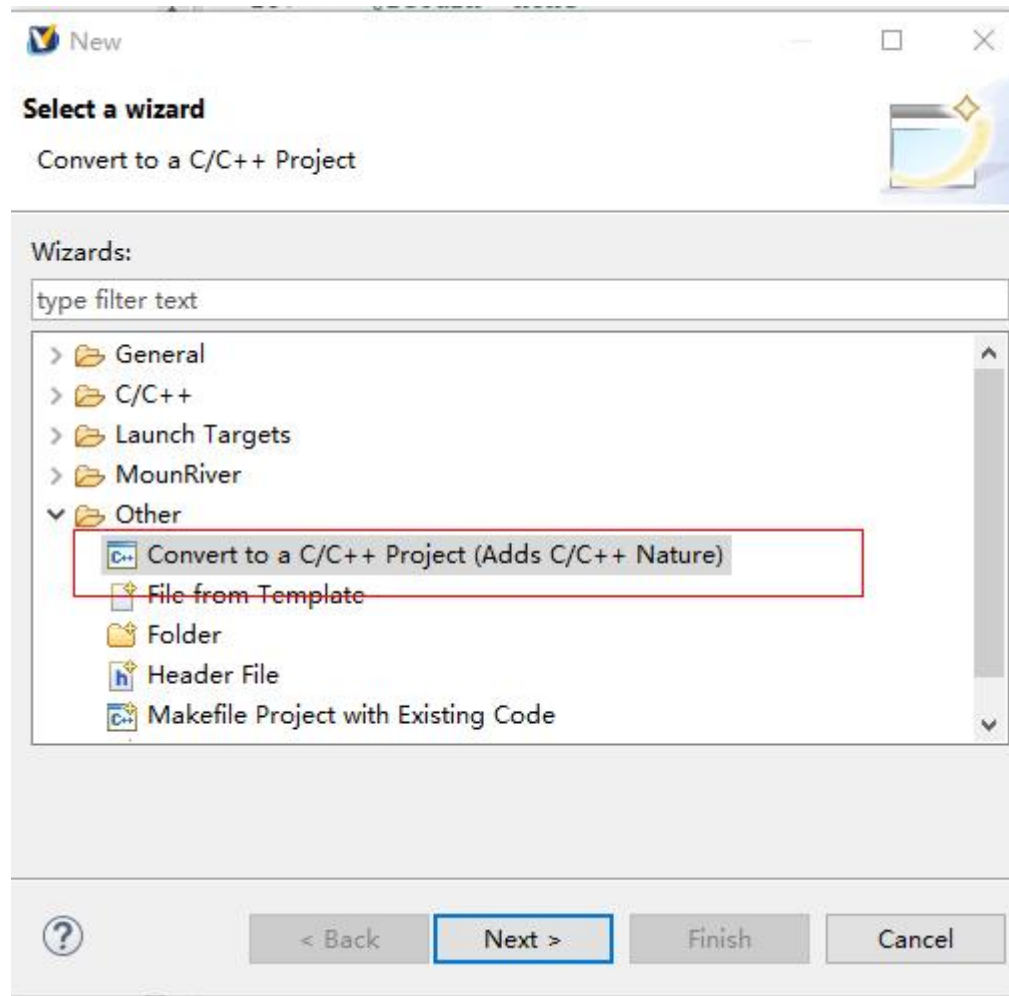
New

Select a wizard

Convert to a C/C++ Project

Wizards:

type filter text

General
C/C++
Launch Targets
MounRiver
Other
Convert to a C/C++ Project (Adds C/C++ Nature)
File from Template
Folder
Header File
Makefile Project with Existing Code

?

< Back
Next >
Finish
Cancel